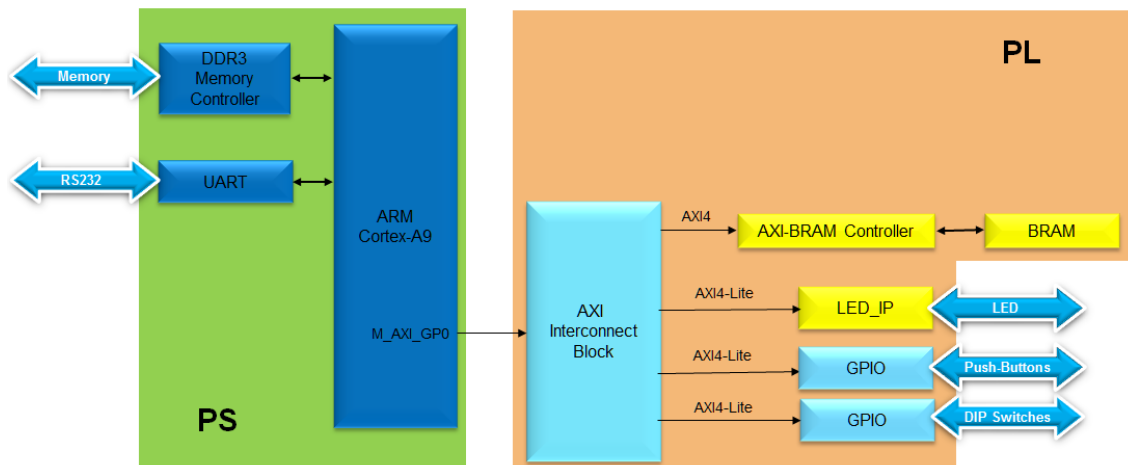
PL

Memory

DDR3 Memory Controller

RS232

UART

ARM Cortex-A9

M_AXI_GP0

PS

AXI Interconnect Block

AXI4

AXI-BRAM Controller

BRAM

AXI4-Lite

LED_IP

LED

AXI4-Lite

GPIO

Push-Buttons

AXI4-Lite

GPIO

DIP Switches